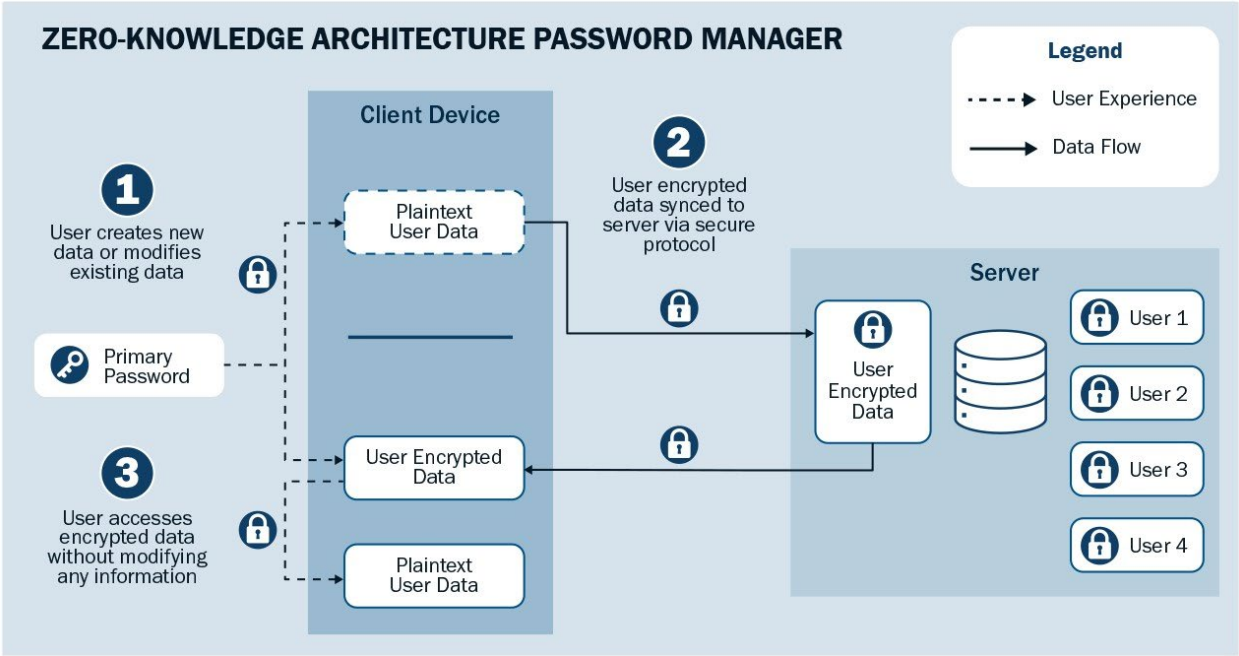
ZERO-KNOWLEDGE ARCHITECTURE PASSWORD MANAGER

Legend
User Experience
Data Flow

1
User creates new data or modifies existing data

Primary Password

3
User accesses encrypted data without modifying any information

Client Device

Plaintext User Data

User Encrypted Data

Plaintext User Data

2
User encrypted data synced to server via secure protocol

Server

User Encrypted Data

User 1
User 2
User 3
User 4